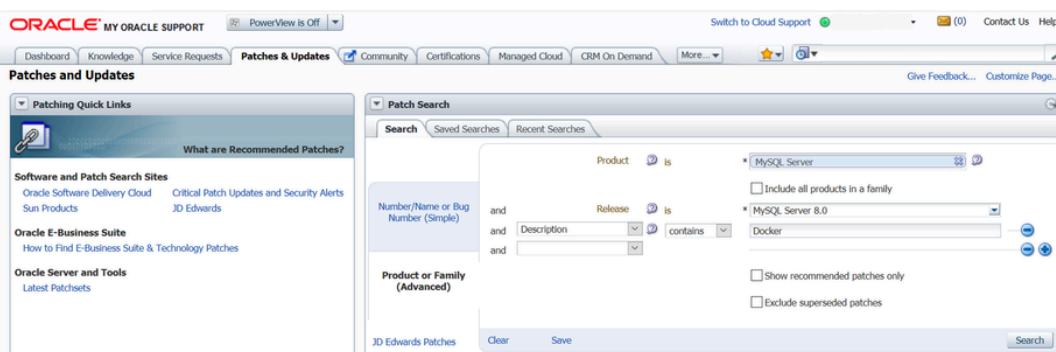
ORACLE MY ORACLE SUPPORT PowerView is Off

Switch to Cloud Support (0) Contact Us Help

Dashboard Knowledge Service Requests Patches & Updates Community Certifications Managed Cloud CRM On Demand More...

Patches and Updates

Give Feedback... Customize Page...

Patching Quick Links

What are Recommended Patches?

Software and Patch Search Sites
Oracle Software Delivery Cloud Critical Patch Updates and Security Alerts
Sun Products JD Edwards

Oracle E-Business Suite
How to Find E-Business Suite & Technology Patches

Oracle Server and Tools
Latest Patchsets

Patch Search

Search Saved Searches Recent Searches

Number/Name or Bug Number (Simple)

Product or Family (Advanced)

JD Edwards Patches

Product is * MySQL Server

Include all products in a family

and Release is * MySQL Server 8.0

and Description contains Docker

and

Show recommended patches only

Exclude superseded patches

Clear Save Search